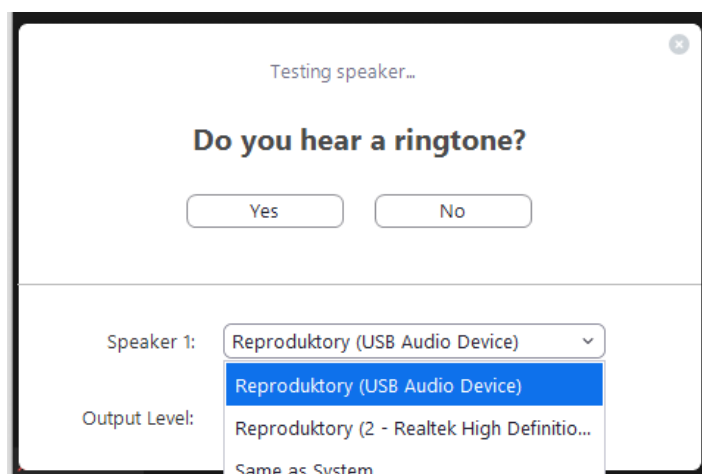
Testing speaker...

Do you hear a ringtone?

Yes

No

Speaker 1:

Reproduktory (USB Audio Device)

Reproduktory (USB Audio Device)

Output Level:

Reproduktory (2 - Realtek High Definitio...

Same as System